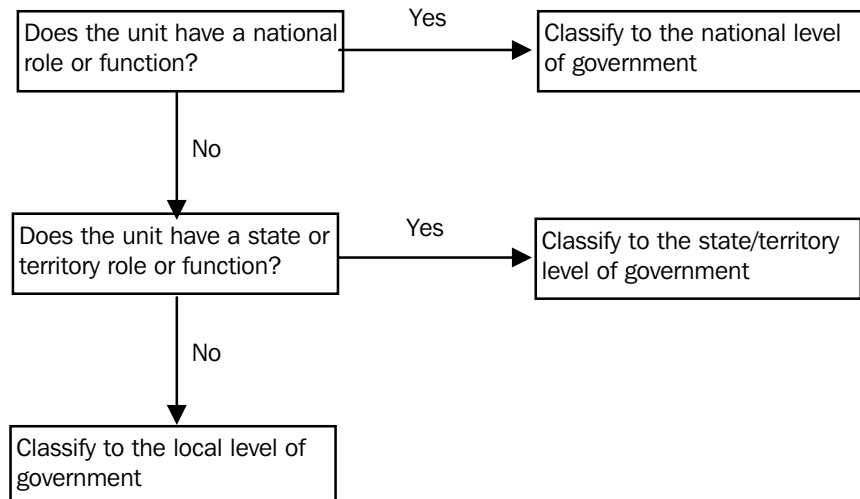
Does the unit have a national role or function?

Yes

Classify to the national level of government

No

Does the unit have a state or territory role or function?

Yes

Classify to the state/territory level of government

No

Classify to the local level of government